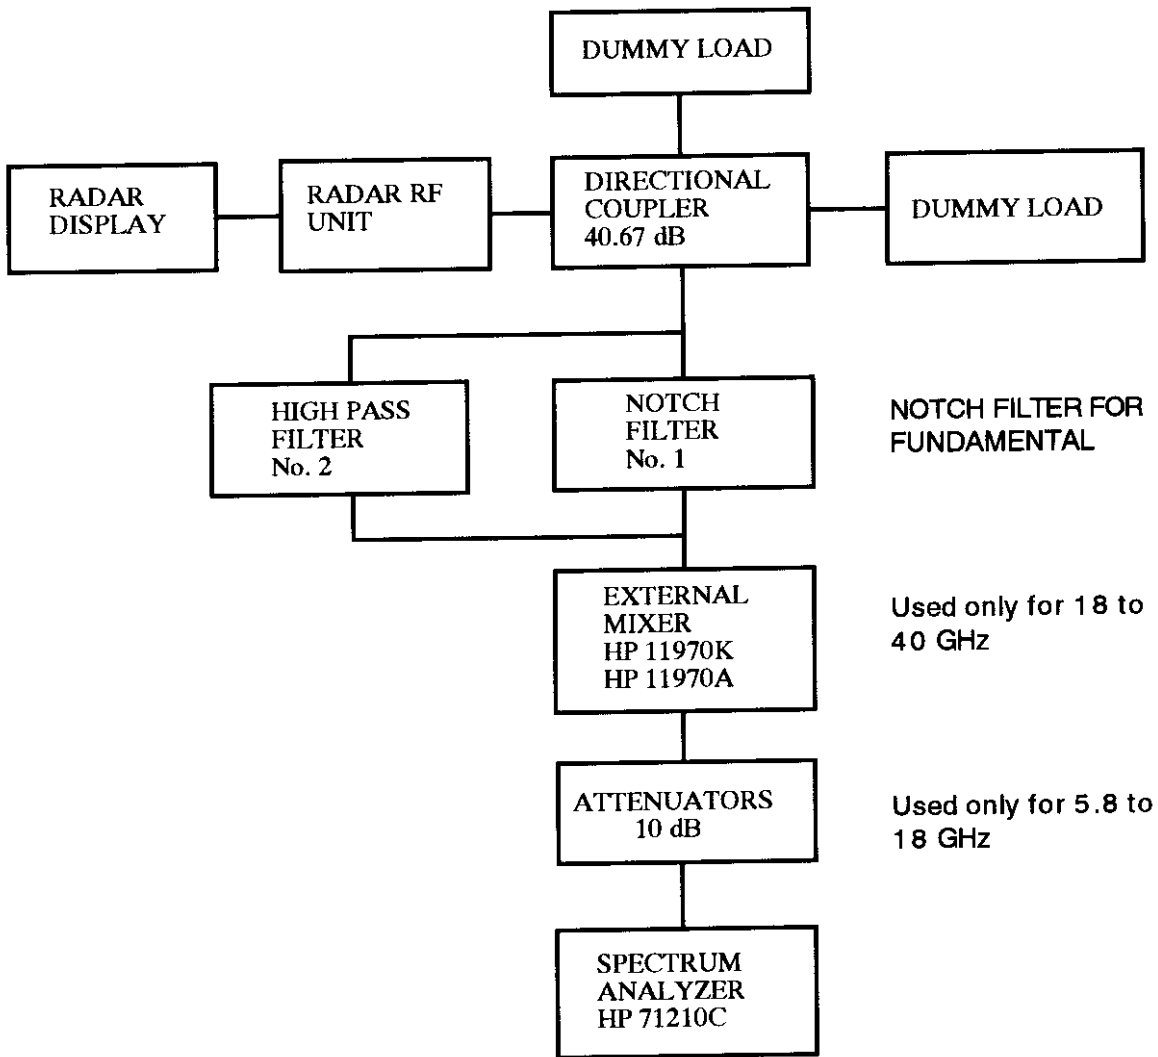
DUMMY LOAD

RADAR DISPLAY

RADAR RF UNIT

DIRECTIONAL COUPLER 40.67 dB

DUMMY LOAD

HIGH PASS FILTER No. 2

NOTCH FILTER No. 1

NOTCH FILTER FOR FUNDAMENTAL

EXTERNAL MIXER HP 11970K HP 11970A

Used only for 18 to 40 GHz

ATTENUATORS 10 dB

Used only for 5.8 to 18 GHz

SPECTRUM ANALYZER HP 71210C